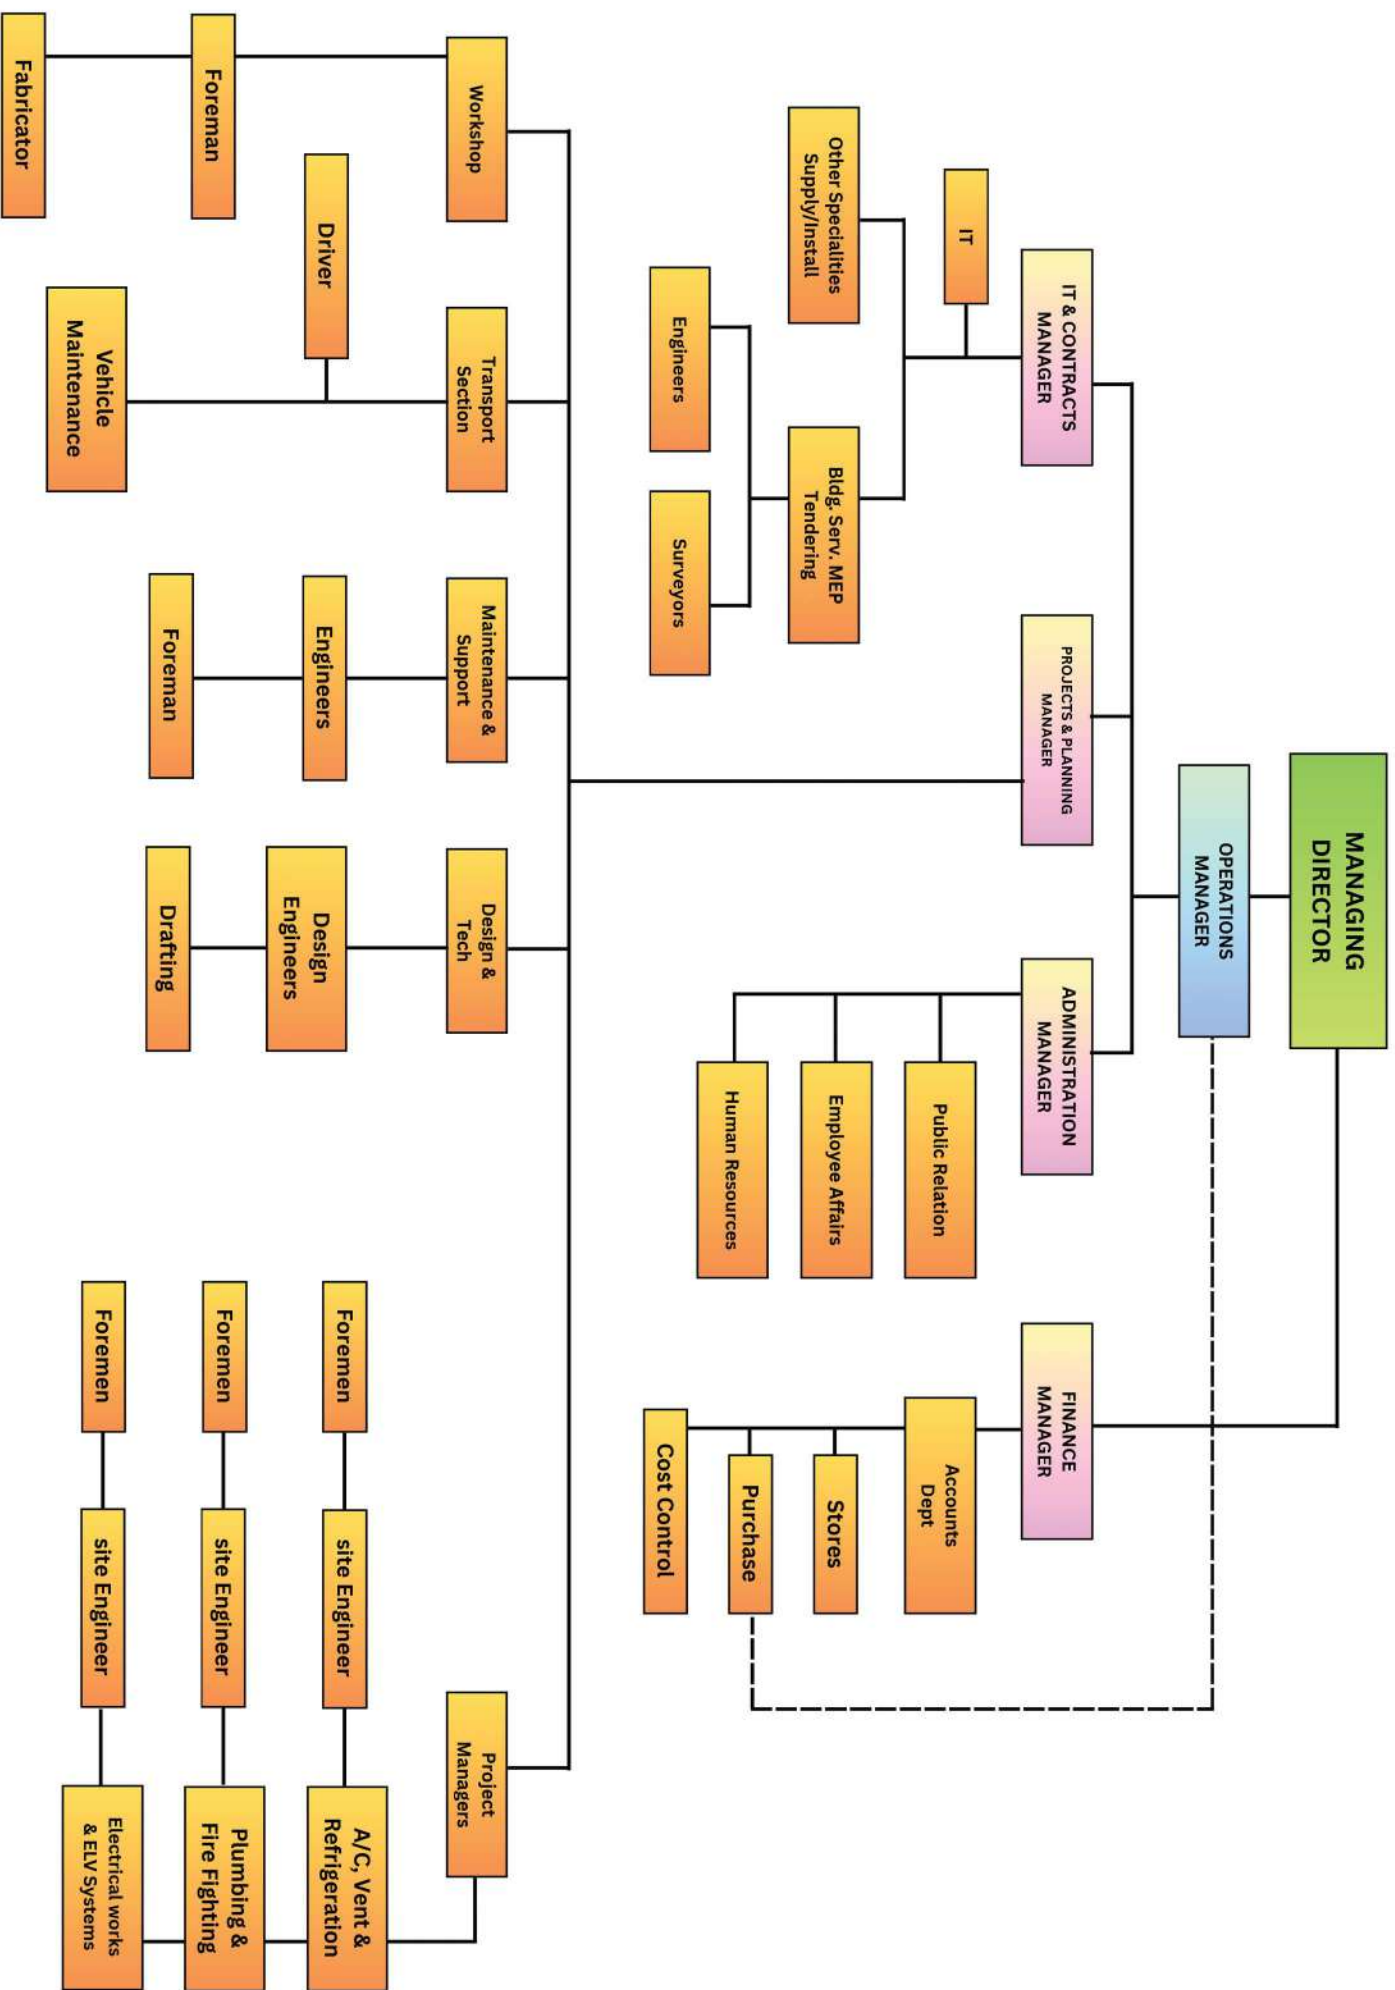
MANAGING DIRECTOR

OPERATIONS MANAGER

IT & CONTRACTS MANAGER

IT

Other Specialities Supply/Install

Bldg. Serv. MEP Tendering

Engineers

Surveyors

PROJECTS & PLANNING MANAGER

ADMINISTRATION MANAGER

Public Relation

Employee Affairs

Human Resources

FINANCE MANAGER

Accounts Dept

Stores

Purchase

Cost Control

Workshop

Foreman

Fabricator

Transport Section

Driver

Vehicle Maintenance

Maintenance & Support

Engineers

Foreman

Design & Tech

Design Engineers

Drafting

Project Managers

A/C, Vent & Refrigeration

site Engineer

Foremen

Plumbing & Fire Fighting

site Engineer

Foremen

Electrical works & ELV Systems

site Engineer

Foremen